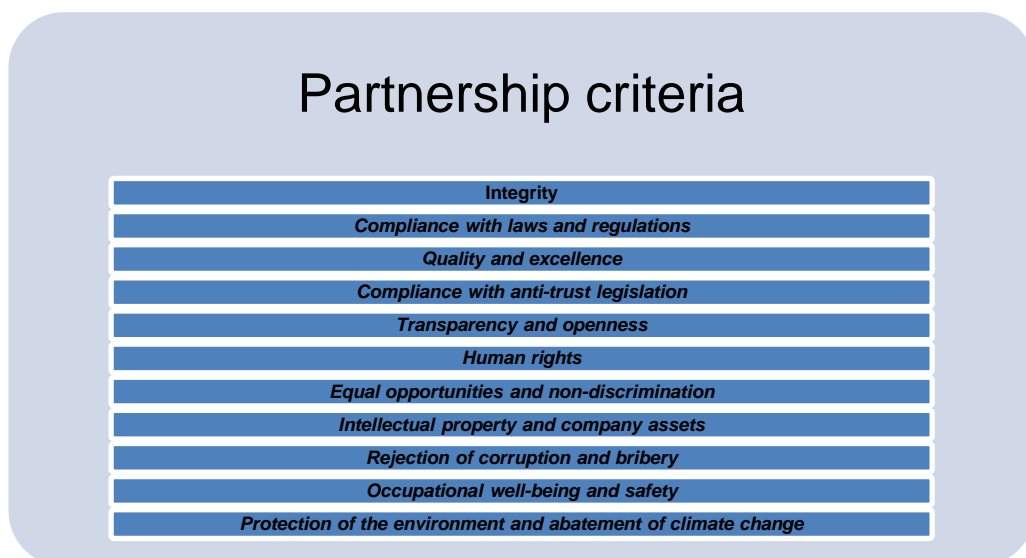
Partnership criteria

Integrity

Compliance with laws and regulations

Quality and excellence

Compliance with anti-trust legislation

Transparency and openness

Human rights

Equal opportunities and non-discrimination

Intellectual property and company assets

Rejection of corruption and bribery

Occupational well-being and safety

Protection of the environment and abatement of climate change